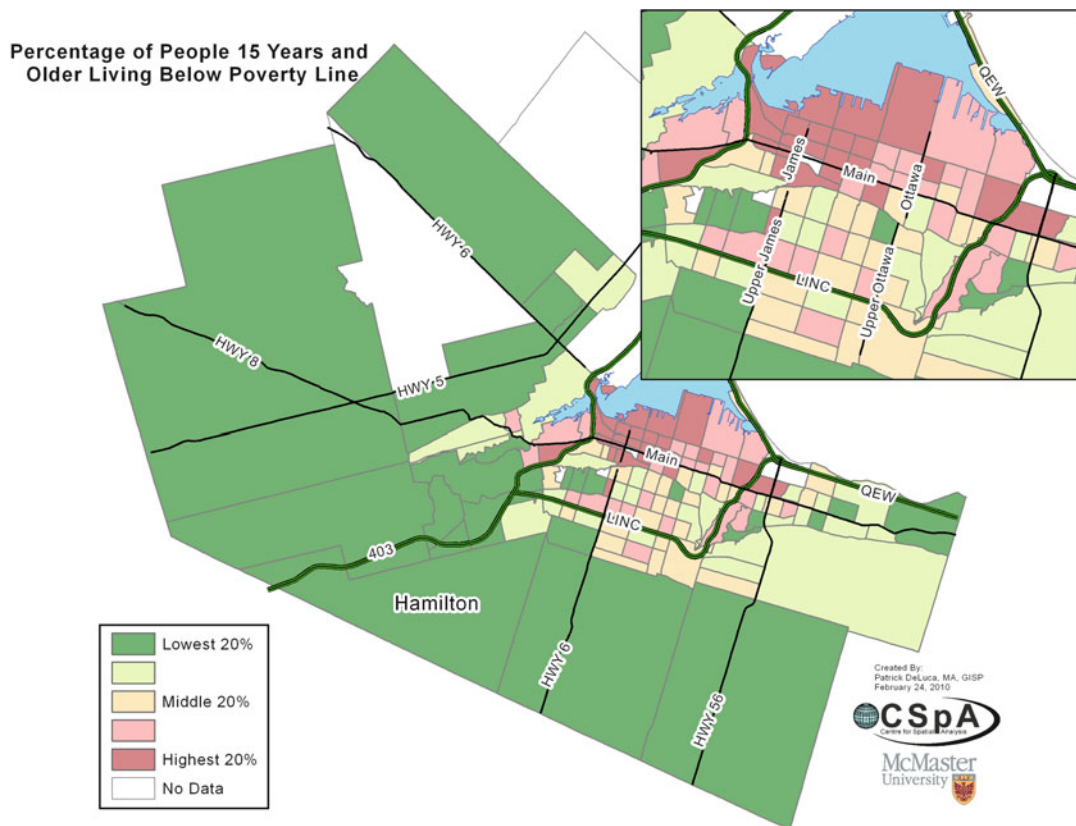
Percentage of People 15 Years and Older Living Below Poverty Line

QEW
James
Main
Ottawa
Upper James
LINC
Upper Ottawa

HWY 6
HWY 8
HWY 5
Main
QEW
LINC
403
Hamilton
HWY 6
HWY 56

Lowest 20%
Middle 20%
Highest 20%
No Data

Created By:
Patrick DeLuca, MA, GISP
February 24, 2010

CSpA
Centre for Spatial Analysis

McMaster University